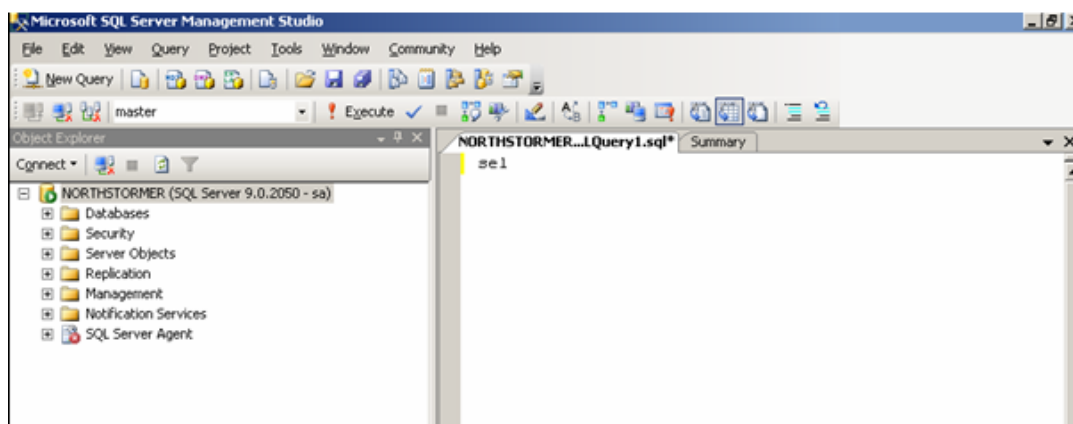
Microsoft SQL Server Management Studio

File Edit View Query Project Tools Window Community Help

New Query

master Execute

Object Explorer

Connect

NORTHSTORMER (SQL Server 9.0.2050 - sa)
Databases
Security
Server Objects
Replication
Management
Notification Services
SQL Server Agent

NORTHSTORMER...LQuery1.sql* Summary

sel